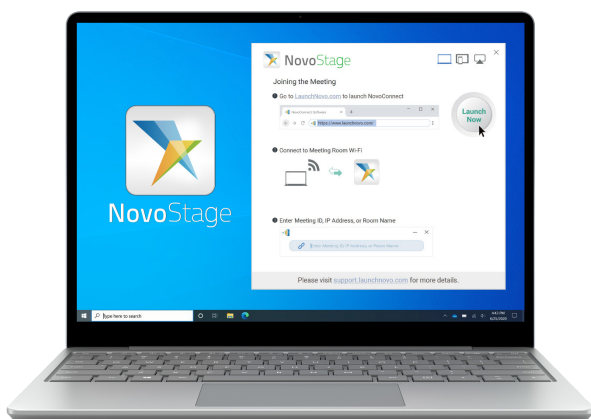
NovoStage

NovoStage

Joining the Meeting

Go to LaunchNovo.com to launch NovoConnect

NovoConnect Software

https://www.launchnovo.com

Launch Now

Connect to Meeting Room Wi-Fi

Enter Meeting ID, IP Address, or Room Name

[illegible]

Please visit support.launchnovo.com for more details.

Type here to search